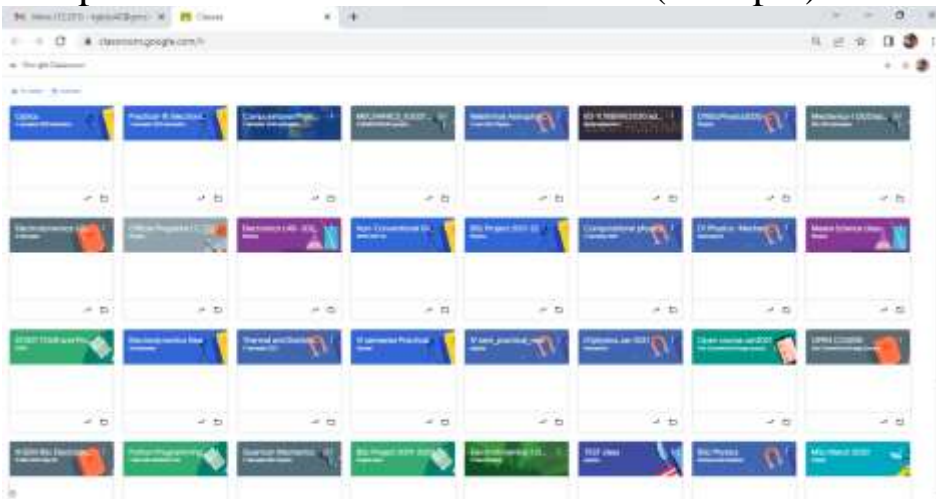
Classes

classroom.google.com/h

Google Classroom

Optics

Practical III Electronics

Computational Physics

MECHANICS

Statistical Mechanics

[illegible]

OPRA Physics

Mechanics

Electrodynamics

Official Programme

Electronics LAB

Non Conventional

BSc Project 2021-22

Computational physics

CF Physics Mechanics

Master Science class

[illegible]

Electrodynamics

Thermal and Statistical

III semester Practical

III sem practical

Physics

Open course

OPRA

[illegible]

Python Programming

Quantum Mechanics

BSc Project 2020

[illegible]

TEST class

BSc Physics

MSc March 2020